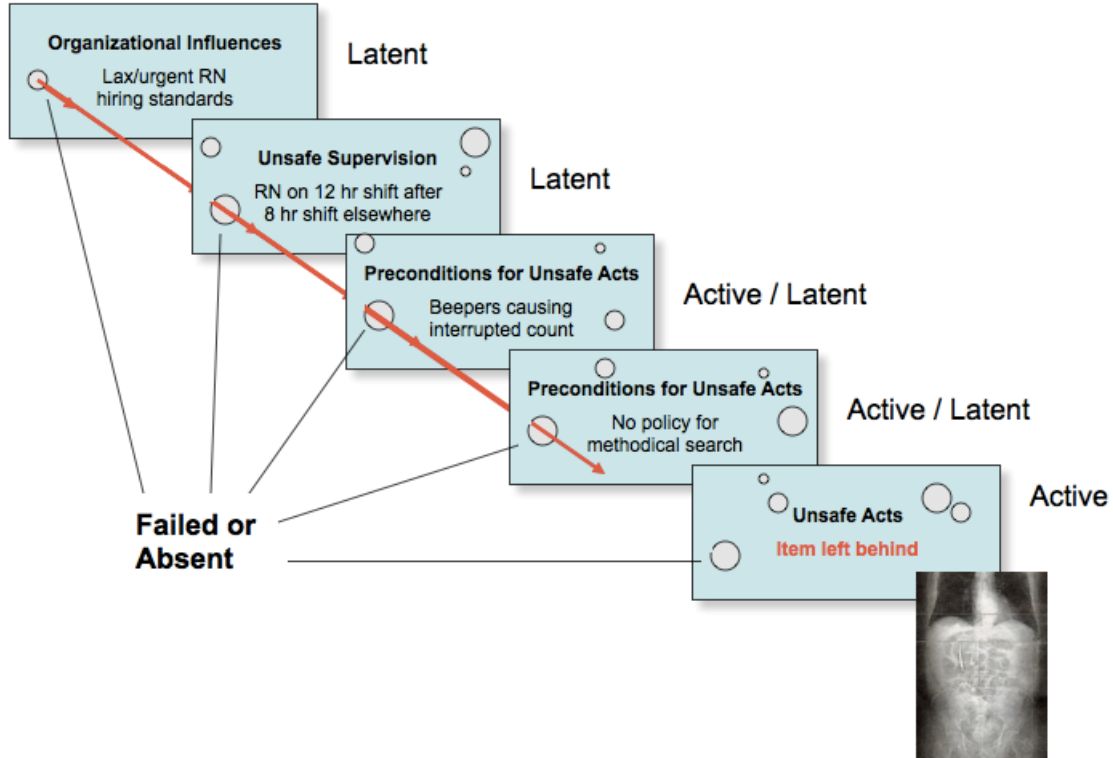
Organizational Influences
Lax/urgent RN hiring standards

Latent

Unsafe Supervision
RN on 12 hr shift after 8 hr shift elsewhere

Latent

Preconditions for Unsafe Acts
Beepers causing interrupted count

Active / Latent

Preconditions for Unsafe Acts
No policy for methodical search

Active / Latent

Unsafe Acts
Item left behind

Active

Failed or Absent